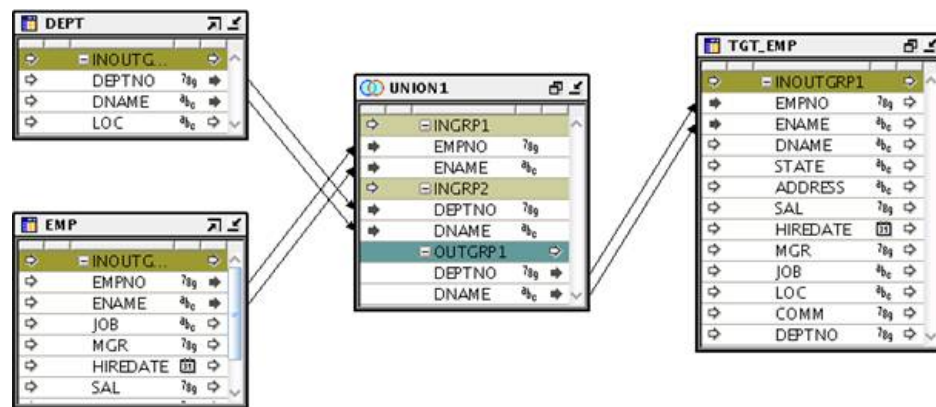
DEPT
INOUTG...
DEPTNO
DNAME
LOC

EMP
INOUTG...
EMPNO
ENAME
JOB
MGR
HIREDATE
SAL

UNION1
INGRP1
EMPNO
ENAME
INGRP2
DEPTNO
DNAME
OUTGRP1
DEPTNO
DNAME

TGT_EMP
INOUTGRP1
EMPNO
ENAME
DNAME
STATE
ADDRESS
SAL
HIREDATE
MGR
JOB
LOC
COMM
DEPTNO